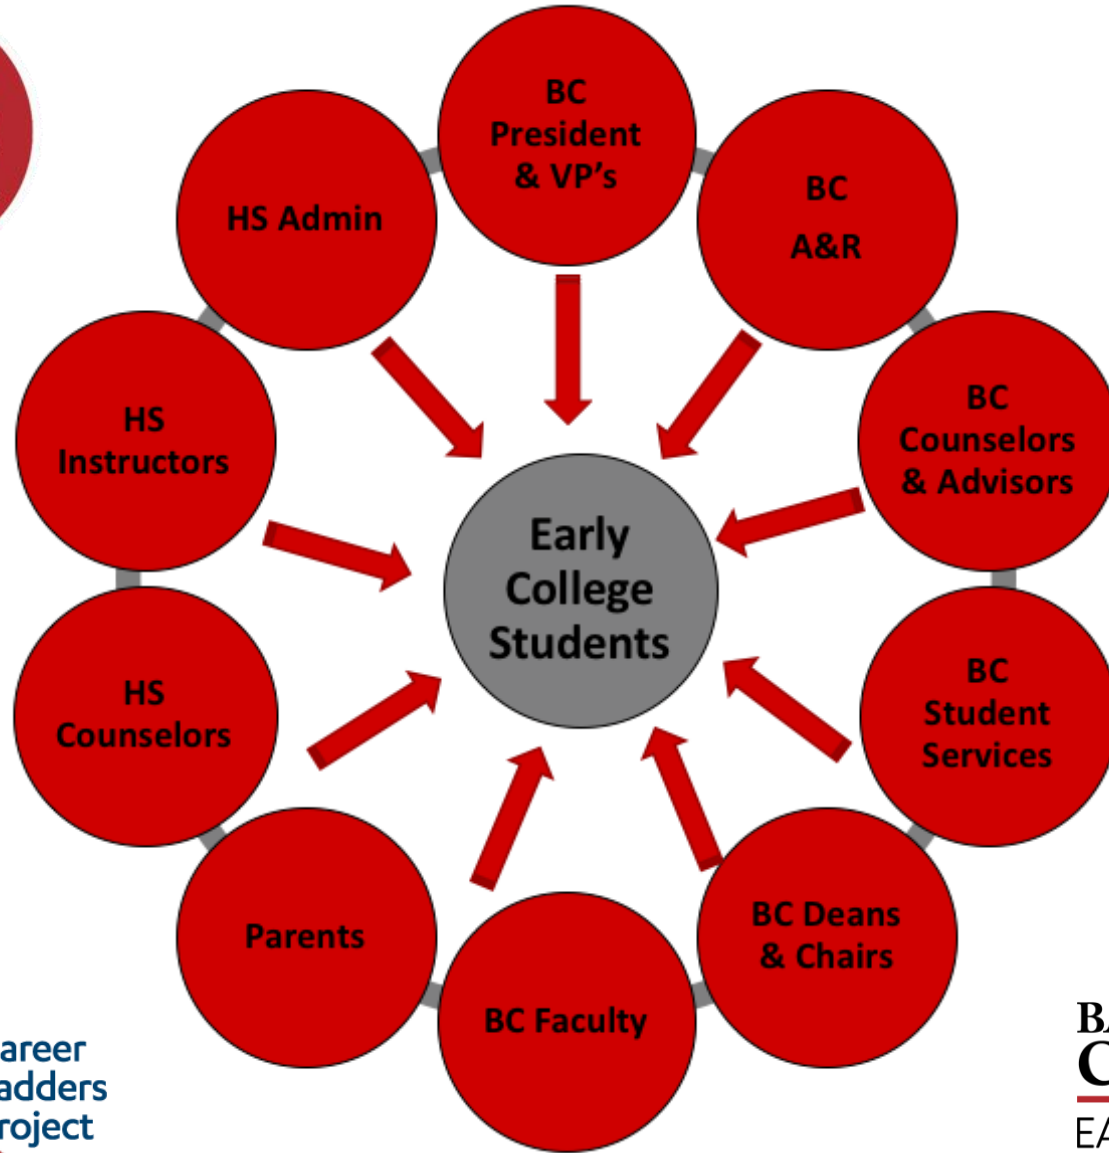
BC President & VP's

BC A&R

BC Counselors & Advisors

BC Student Services

BC Deans & Chairs

BC Faculty

Parents

HS Counselors

HS Instructors

HS Admin

Early College Students

areer
adders
roject

BA
C
EA